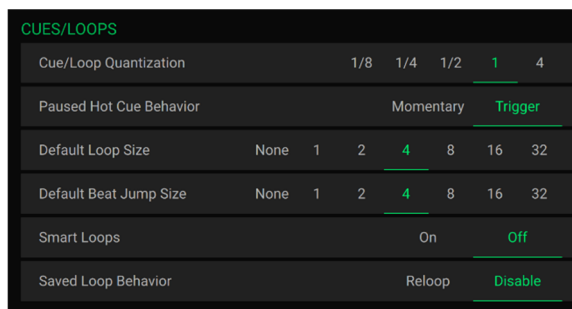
CUES/LOOPS

Cue/Loop Quantization 1/8 1/4 1/2 1 4

Paused Hot Cue Behavior Momentary Trigger

Default Loop Size None 1 2 4 8 16 32

Default Beat Jump Size None 1 2 4 8 16 32

Smart Loops On Off

Saved Loop Behavior Reloop Disable